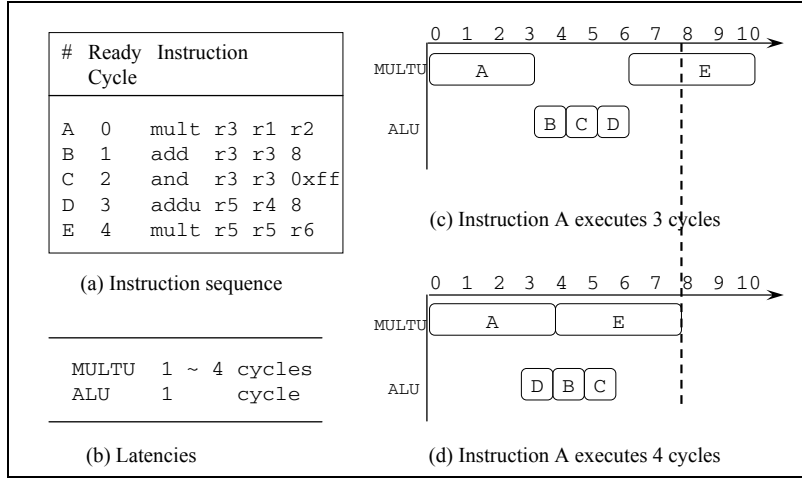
| # | Ready Cycle | Instruction |
|---|---|---|
| A | 0 | mult r3 r1 r2 |
| B | 1 | add r3 r3 8 |
| C | 2 | and r3 r3 0xff |
| D | 3 | addu r5 r4 8 |
| E | 4 | mult r5 r5 r6 |

(a) Instruction sequence

MULTU 1 ~ 4 cycles
ALU 1 cycle

(b) Latencies

0 1 2 3 4 5 6 7 8 9 10

MULTU A E

ALU B C D

(c) Instruction A executes 3 cycles

0 1 2 3 4 5 6 7 8 9 10

MULTU A E

ALU D B C

(d) Instruction A executes 4 cycles